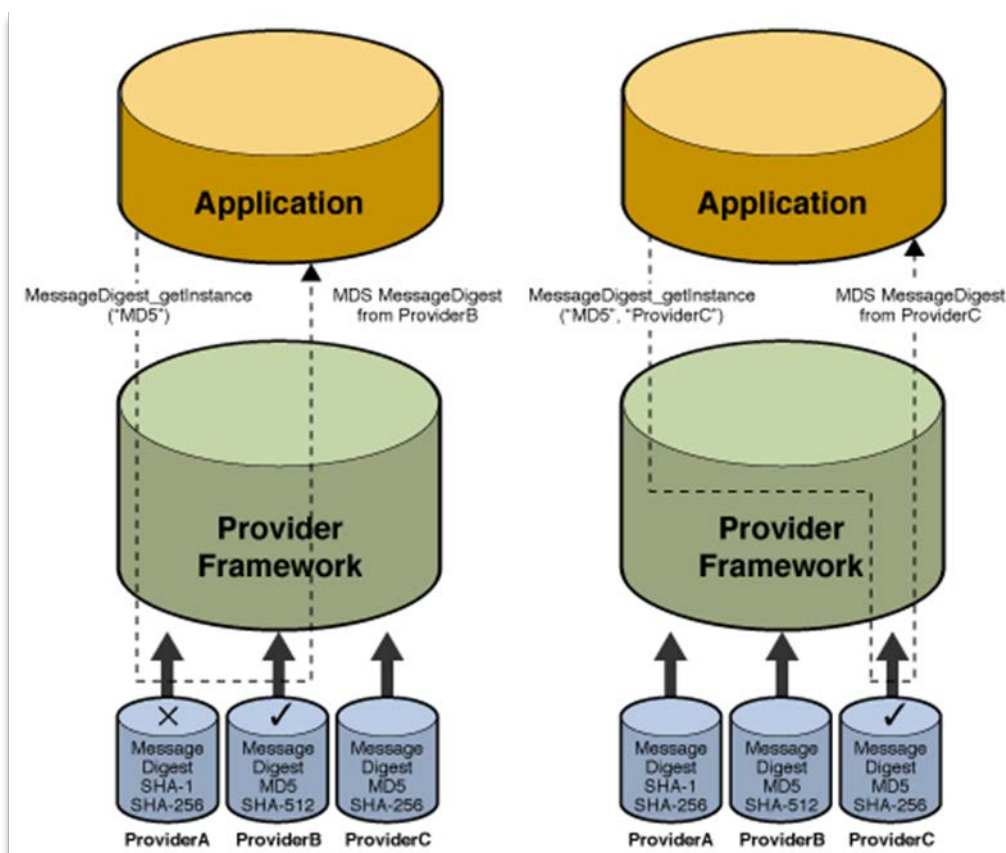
Application

MessageDigest_getInstance ("MD5")

MDS MessageDigest from ProviderB

Provider Framework

×

Message Digest SHA-1 SHA-256

ProviderA

✓

Message Digest MD5 SHA-512

ProviderB

Message Digest MD5 SHA-256

ProviderC

Application

MessageDigest_getInstance ("MD5", "ProviderC")

MDS MessageDigest from ProviderC

Provider Framework

Message Digest SHA-1 SHA-256

ProviderA

Message Digest MD5 SHA-512

ProviderB

✓

Message Digest MD5 SHA-256

ProviderC